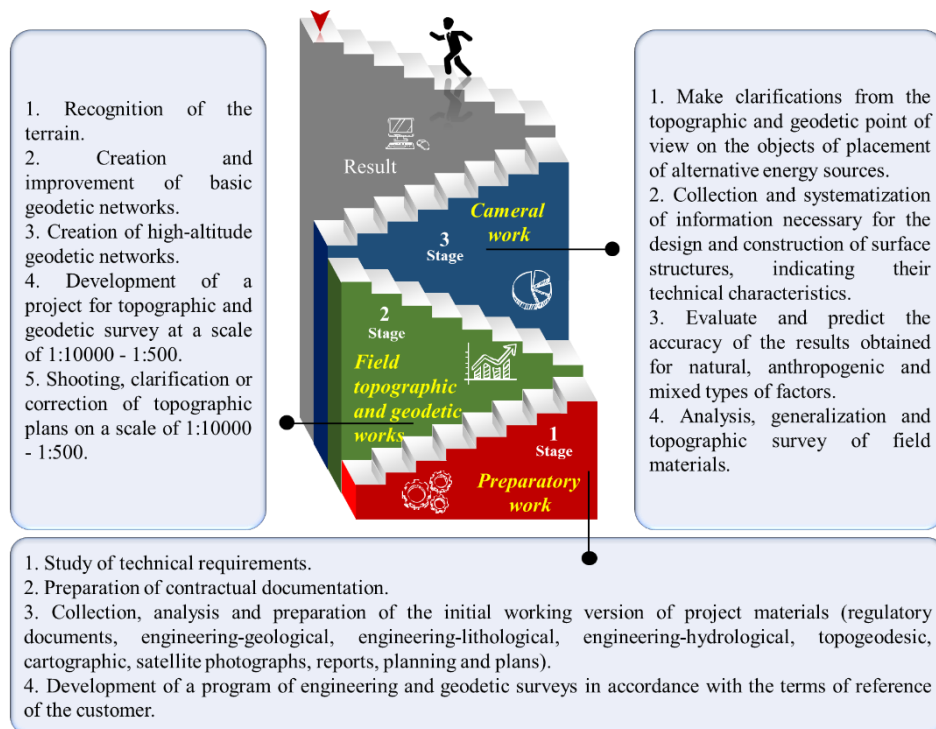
1. Recognition of the terrain.
2. Creation and improvement of basic geodetic networks.
3. Creation of high-altitude geodetic networks.
4. Development of a project for topographic and geodetic survey at a scale of 1:10000 - 1:500.
5. Shooting, clarification or correction of topographic plans on a scale of 1:10000 - 1:500.

Result

3 Stage
Cameral work

2 Stage
Field topographic and geodetic works

1 Stage
Preparatory work

1. Make clarifications from the topographic and geodetic point of view on the objects of placement of alternative energy sources.
2. Collection and systematization of information necessary for the design and construction of surface structures, indicating their technical characteristics.
3. Evaluate and predict the accuracy of the results obtained for natural, anthropogenic and mixed types of factors.
4. Analysis, generalization and topographic survey of field materials.

1. Study of technical requirements.
2. Preparation of contractual documentation.
3. Collection, analysis and preparation of the initial working version of project materials (regulatory documents, engineering-geological, engineering-lithological, engineering-hydrological, topogeodesic, cartographic, satellite photographs, reports, planning and plans).
4. Development of a program of engineering and geodetic surveys in accordance with the terms of reference of the customer.